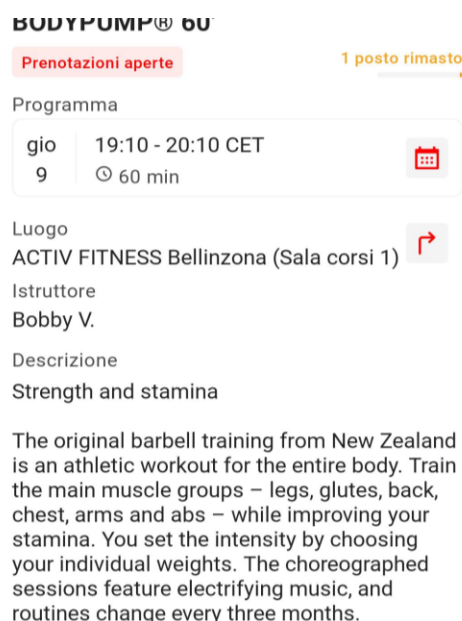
BODYPUMP® 60'

Prenotazioni aperte

1 posto rimasto

Programma

gio 9

19:10 - 20:10 CET

60 min

Luogo

ACTIV FITNESS Bellinzona (Sala corsi 1)

Istruttore

Bobby V.

Descrizione

Strength and stamina

The original barbell training from New Zealand is an athletic workout for the entire body. Train the main muscle groups – legs, glutes, back, chest, arms and abs – while improving your stamina. You set the intensity by choosing your individual weights. The choreographed sessions feature electrifying music, and routines change every three months.